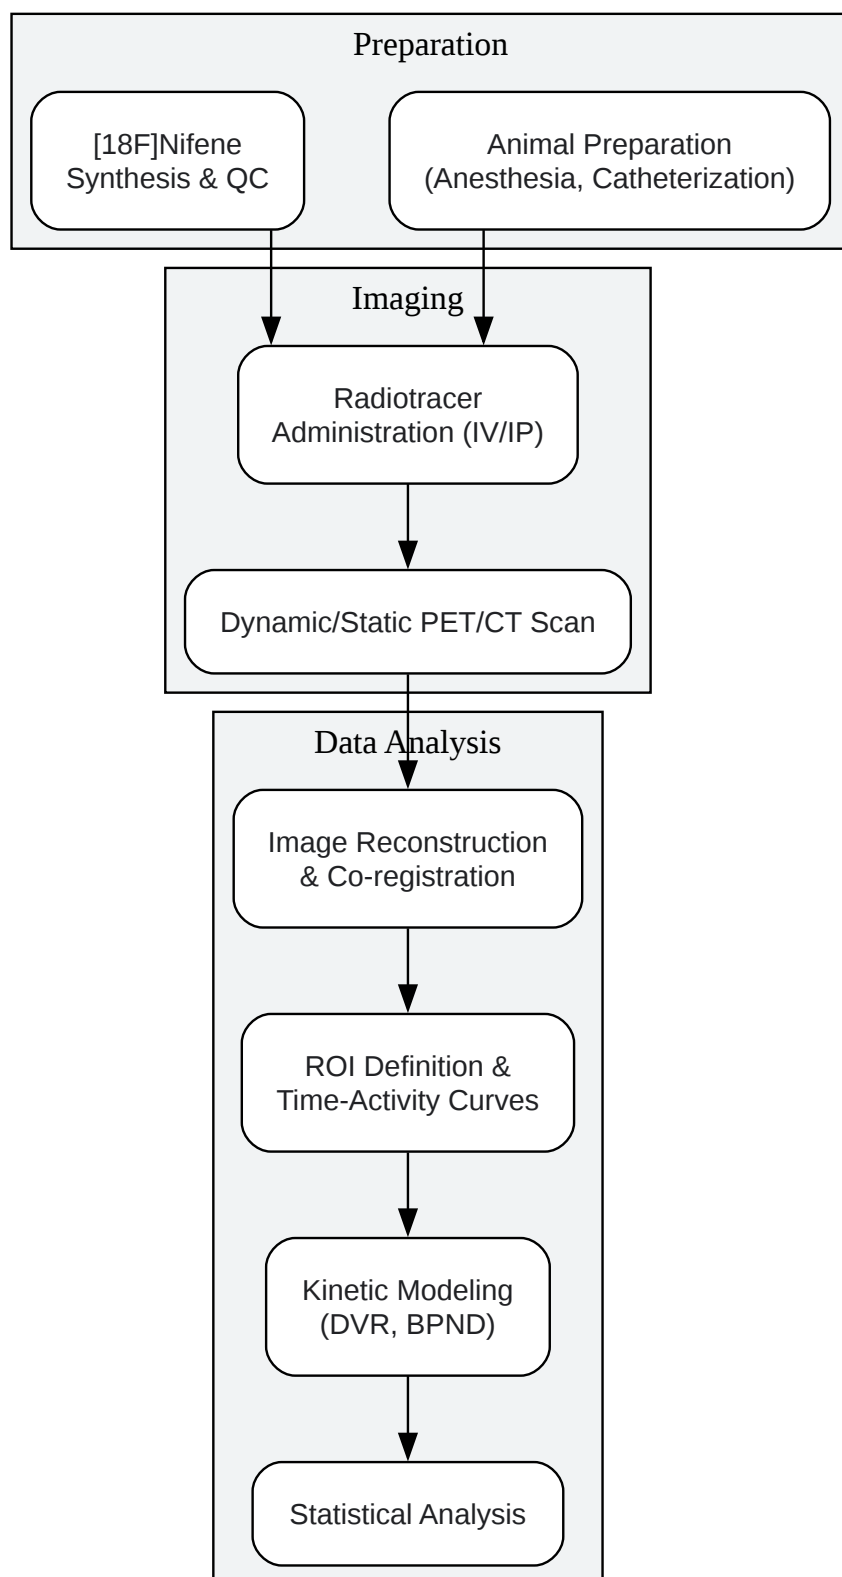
Preparation

[18F]Nifene Synthesis & QC

Animal Preparation (Anesthesia, Catheterization)

Imaging

Radiotracer Administration (IV/IP)

Dynamic/Static PET/CT Scan

Data Analysis

Image Reconstruction & Co-registration

ROI Definition & Time-Activity Curves

Kinetic Modeling (DVR, BPND)

Statistical Analysis